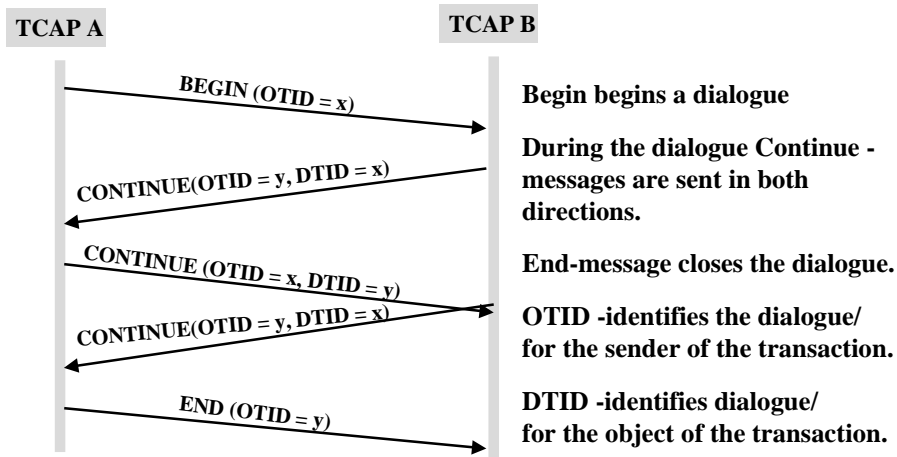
TCAP A

TCAP B

BEGIN (OTID = x)

CONTINUE(OTID = y, DTID = x)

CONTINUE (OTID = x, DTID = y)

CONTINUE(OTID = y, DTID = x)

END (OTID = y)

Begin begins a dialogue

During the dialogue Continue - messages are sent in both directions.

End-message closes the dialogue.

OTID -identifies the dialogue/ for the sender of the transaction.

DTID -identifies dialogue/ for the object of the transaction.